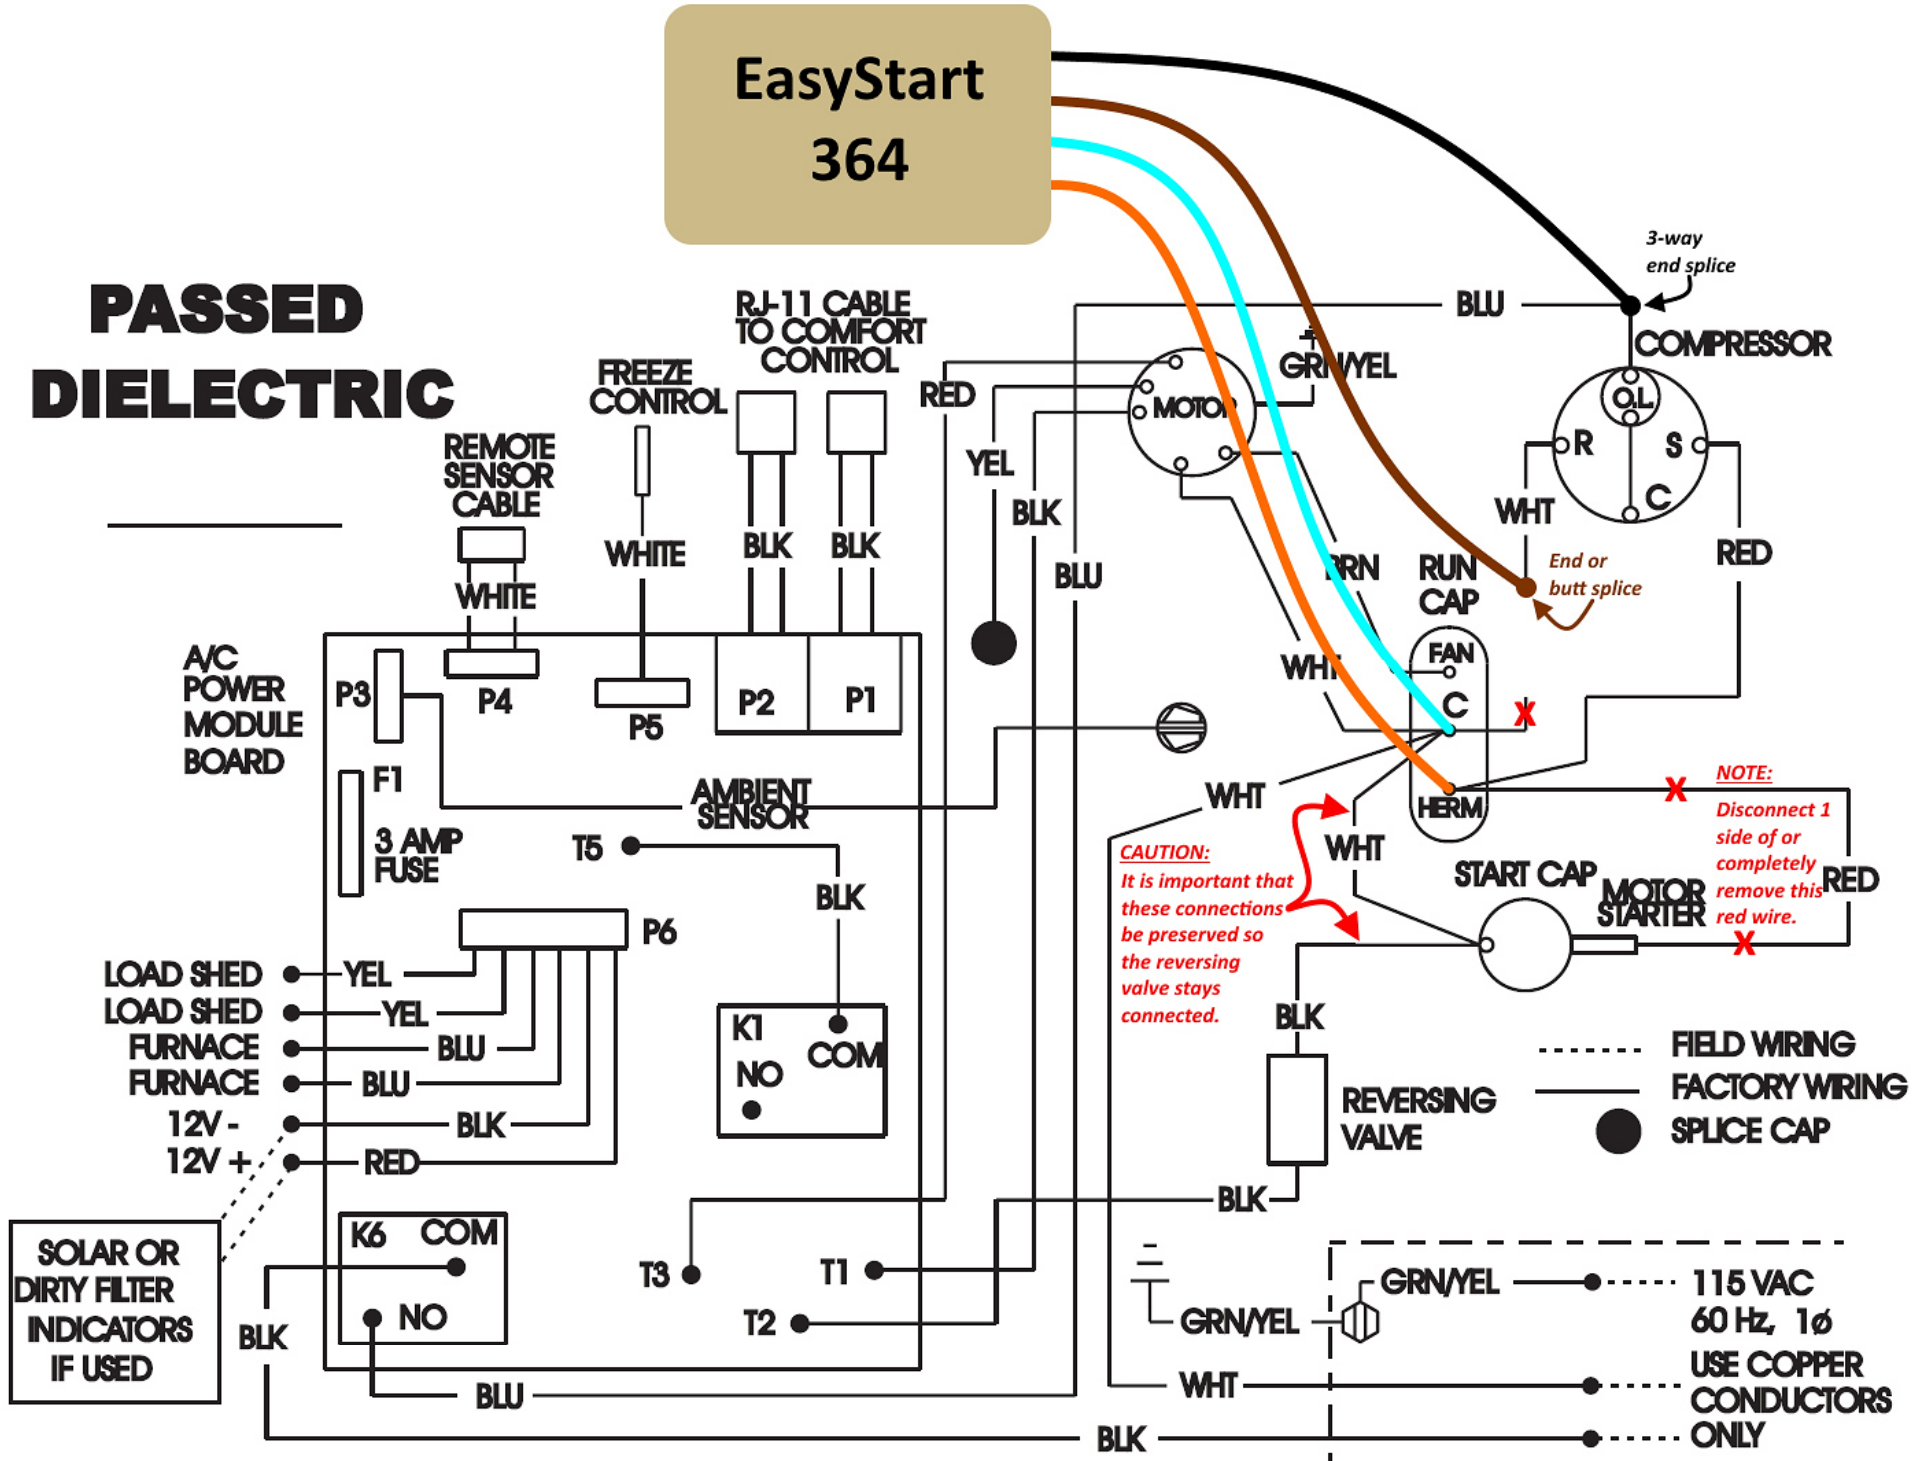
EasyStart
364

PASSED
DIELECTRIC

3-way
end splice

BLU
COMPRESSOR
O.L
R
S
C
WHT
RED
End or
butt splice

RJ-11 CABLE
TO COMFORT
CONTROL
FREEZE
CONTROL
REMOTE
SENSOR
CABLE
WHITE
WHITE
BLK
BLK
RED
YEL
BLK
BLU
GRN/YEL
MOTOR
BRN
RUN
CAP
FAN
C
HERM
WHT

A/C
POWER
MODULE
BOARD
P3
P4
P5
P2
P1
F1
3 AMP
FUSE
AMBIENT
SENSOR
T5
BLK
P6
WHT
WHT

CAUTION:
It is important that these connections be preserved so the reversing valve stays connected.

NOTE:
Disconnect 1 side of or completely remove this red wire.

START CAP
MOTOR
STARTER
RED

LOAD SHED
LOAD SHED
FURNACE
FURNACE
12V -
12V +
YEL
YEL
BLU
BLU
BLK
RED
K1
NO
COM
BLK
REVERSING
VALVE
FIELD WIRING
FACTORY WIRING
SPLICE CAP
BLK

SOLAR OR
DIRTY FILTER
INDICATORS
IF USED
K6
COM
NO
BLK
T3
T1
T2
GRN/YEL
GRN/YEL
115 VAC
60 Hz, 1ø
USE COPPER
CONDUCTORS
ONLY
BLU
WHT
BLK